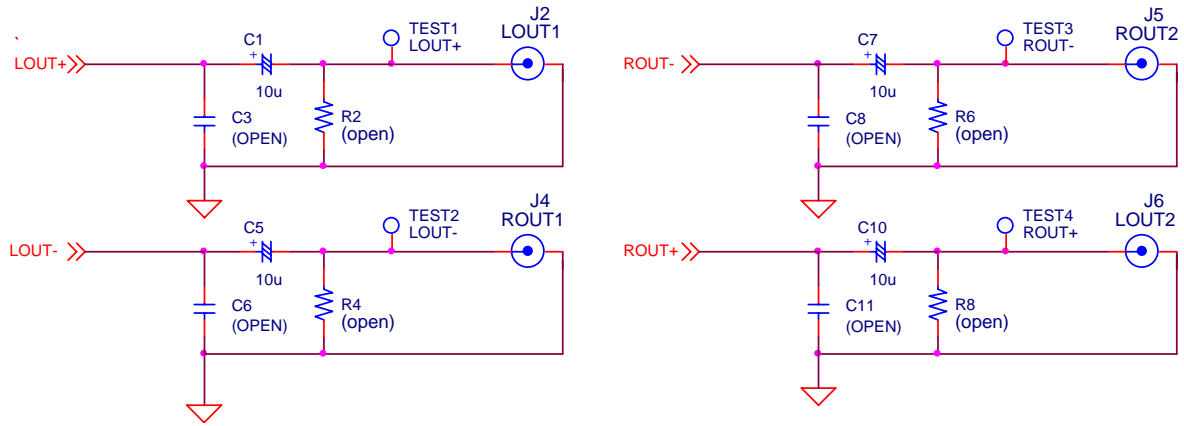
LOUT+
C1
+
10u
C3
(OPEN)
R2
(open)
TEST1
LOUT+
J2
LOUT1

LOUT-
C5
+
10u
C6
(OPEN)
R4
(open)
TEST2
LOUT-
J4
ROUT1

ROUT-
C7
+
10u
C8
(OPEN)
R6
(open)
TEST3
ROUT-
J5
ROUT2

ROUT+
C10
+
10u
C11
(OPEN)
R8
(open)
TEST4
ROUT+
J6
LOUT2